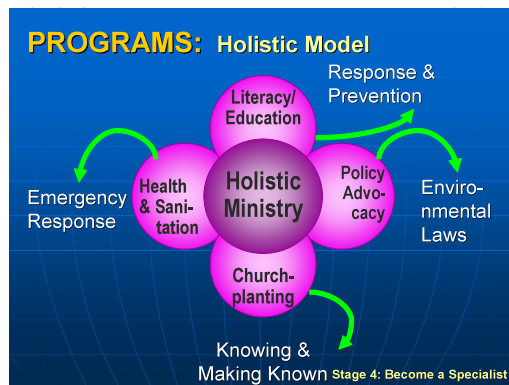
PROGRAMS: Holistic Model

Response & Prevention

Literacy/ Education

Emergency Response

Health & Sanitation

Holistic Ministry

Policy Advocacy

Environmental Laws

Churchplanting

Knowing & Making Known

Stage 4: Become a Specialist